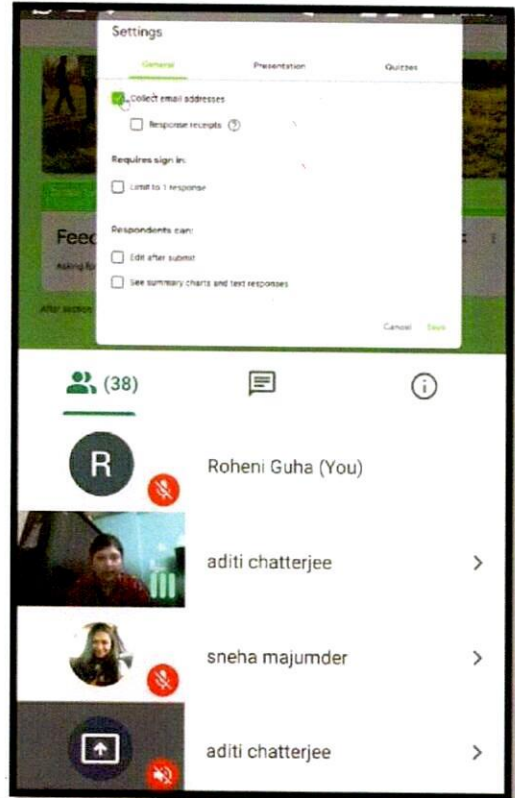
Settings

General

Presentation

Quizzes

Collect email addresses

Response receipts ?

Requires sign in:

Limit to 1 response

Respondents can:

Edit after submit

See summary charts and text responses

Cancel

Save

Feed

Asking fo

After section

(38)

R

Roheni Guha (You)

aditi chatterjee

sneha majumder

aditi chatterjee